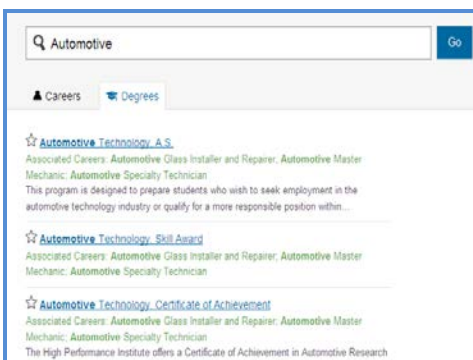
Automotive

Go

Careers

Degrees

Automotive Technology, A.S.

Associated Careers: Automotive Glass Installer and Repairer, Automotive Master Mechanic, Automotive Specialty Technician

This program is designed to prepare students who wish to seek employment in the automotive technology industry or qualify for a more responsible position within...

Automotive Technology, Skill Award

Associated Careers: Automotive Glass Installer and Repairer, Automotive Master Mechanic, Automotive Specialty Technician

Automotive Technology, Certificate of Achievement

Associated Careers: Automotive Glass Installer and Repairer, Automotive Master Mechanic, Automotive Specialty Technician

The High Performance Institute offers a Certificate of Achievement in Automotive Research